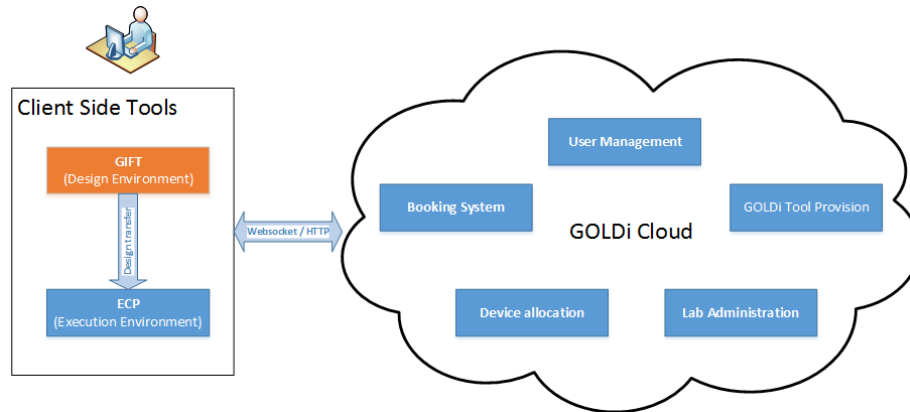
Client Side Tools

GIFT
(Design Environment)

Design transfer

ECP
(Execution Environment)

Websocket / HTTP

User Management

Booking System

GOLDi Cloud

GOLDi Tool Provision

Device allocation

Lab Administration